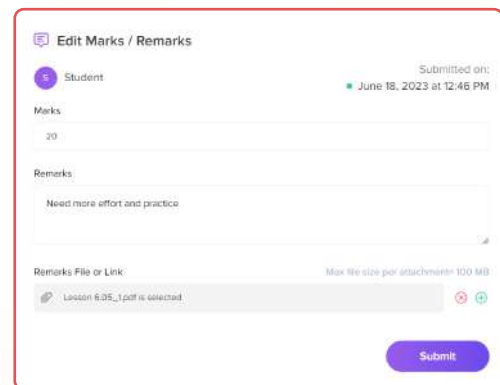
Edit Marks / Remarks

S Student

Submitted on:
June 18, 2023 at 12:46 PM

Marks

20

Remarks

Need more effort and practice

Remarks File or Link

Max file size per attachment: 100 MB

Lesson 6.05_1.pdf is selected

Submit